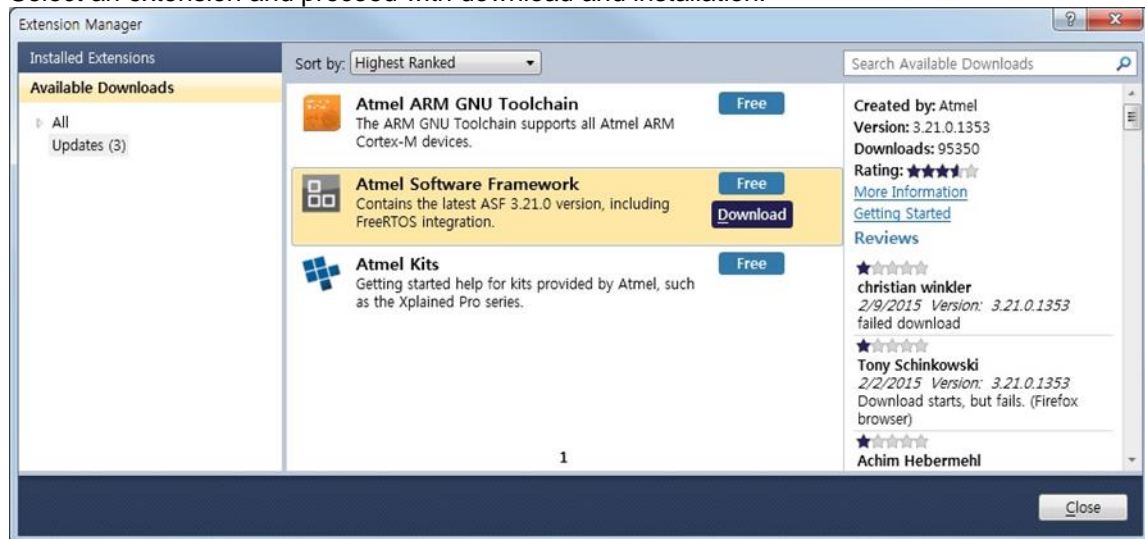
Extension Manager

Installed Extensions

Available Downloads

All

Updates (3)

Sort by: Highest Ranked

Search Available Downloads

Atmel ARM GNU Toolchain
The ARM GNU Toolchain supports all Atmel ARM Cortex-M devices.

Free

Atmel Software Framework
Contains the latest ASF 3.21.0 version, including FreeRTOS integration.

Free

Download

Atmel Kits
Getting started help for kits provided by Atmel, such as the Xplained Pro series.

Free

1

Created by: Atmel
Version: 3.21.0.1353
Downloads: 95350
Rating:
More Information
Getting Started

Reviews

christian winkler
2/9/2015 Version: 3.21.0.1353
failed download

Tony Schinkowski
2/2/2015 Version: 3.21.0.1353
Download starts, but fails. (Firefox browser)

Achim Hebermehl

Close